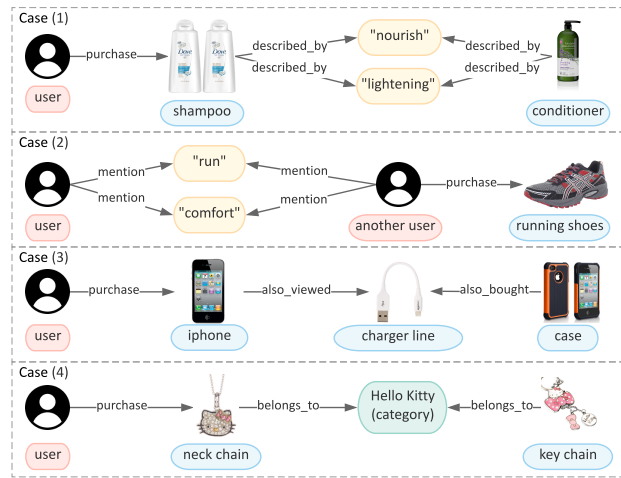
Case (1)

user

purchase

Dove

Dove

shampoo

described_by

described_by

"nourish"

"lightening"

described_by

described_by

conditioner

Case (2)

user

mention

mention

"run"

"comfort"

mention

mention

another user

purchase

running shoes

Case (3)

user

purchase

iphone

also_viewed

charger line

also_bought

case

Case (4)

user

purchase

neck chain

belongs_to

Hello Kitty (category)

belongs_to

key chain